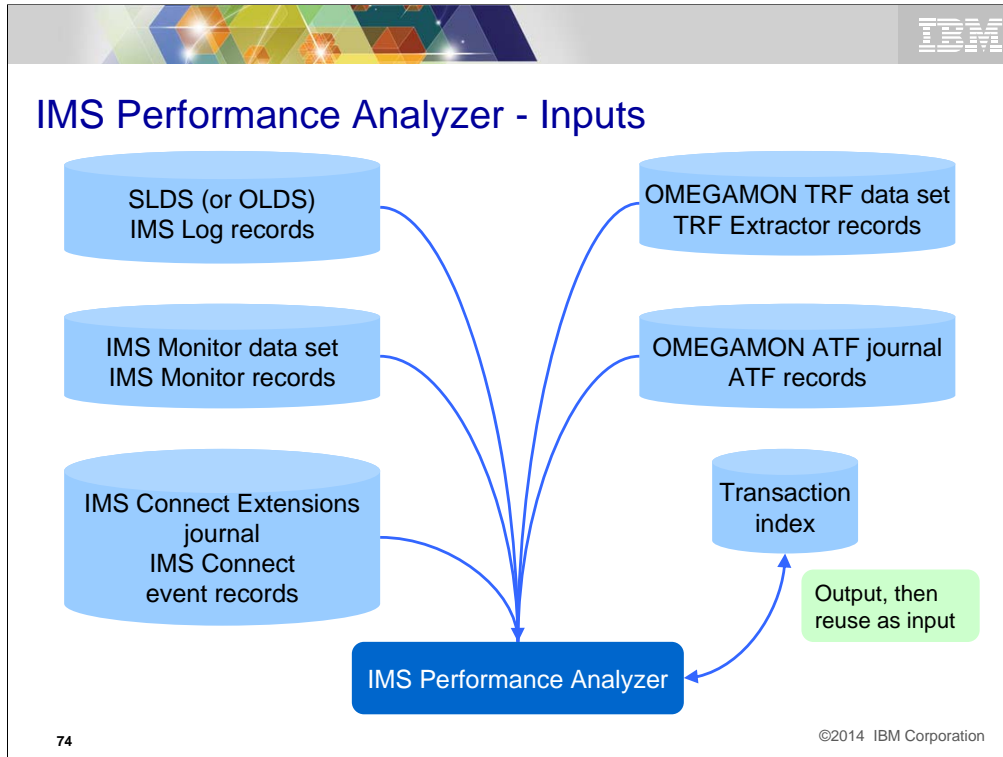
IBM

IMS Performance Analyzer - Inputs

SLDS (or OLDS)
IMS Log records

IMS Monitor data set
IMS Monitor records

IMS Connect Extensions journal
IMS Connect event records

OMEGAMON TRF data set
TRF Extractor records

OMEGAMON ATF journal
ATF records

Transaction index

Output, then reuse as input

IMS Performance Analyzer

74

©2014 IBM Corporation